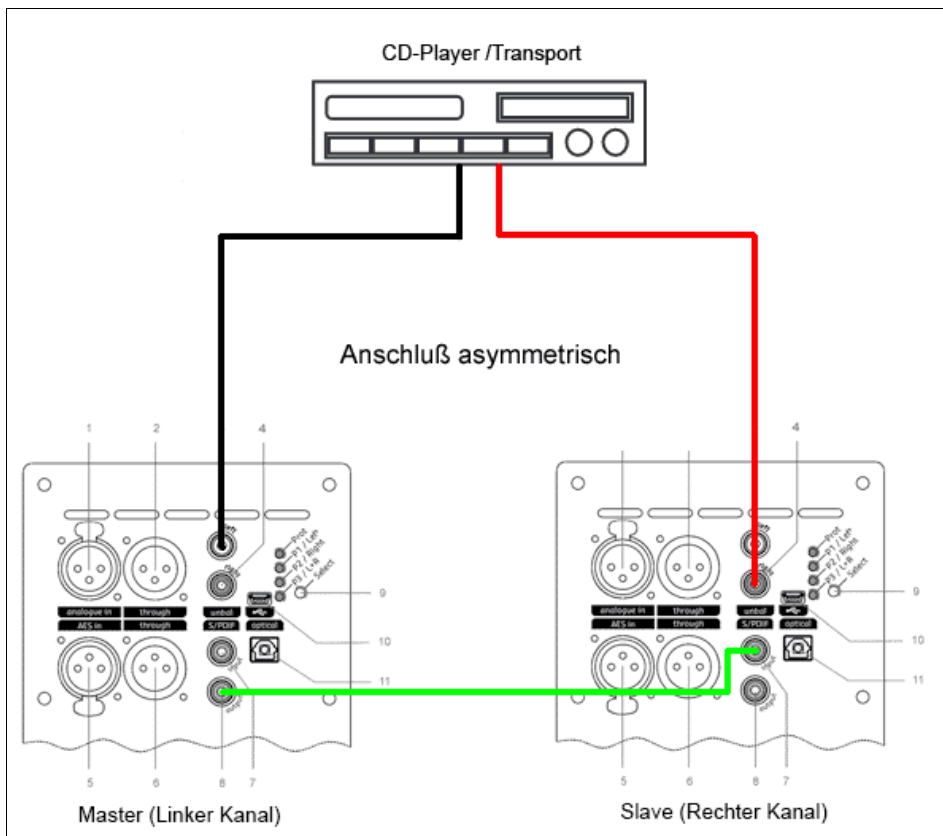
CD-Player /Transport

Anschluß asymmetrisch

1
2
4
Prot
P1 / Left
P2 / Right
P3 / L+R
Select
9
analogue in
through
unbal
AES in
through
S/PDIF
optical
10
11
5
6
8
7

Master (Linker Kanal)

4
Prot
P1 / Left
P2 / Right
P3 / L+R
Select
9
analogue in
through
unbal
AES in
through
S/PDIF
optical
10
11
5
6
8
7

Slave (Rechter Kanal)